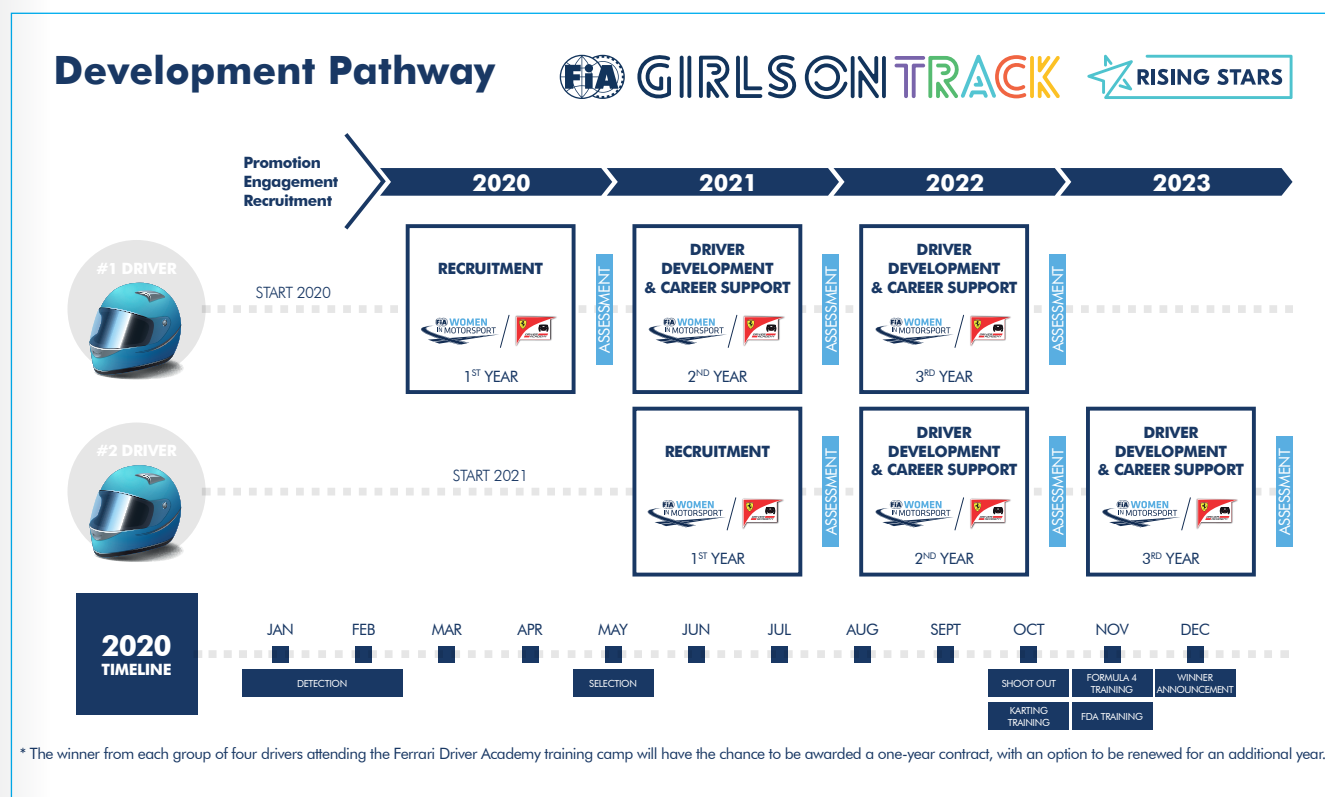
Development Pathway

FIA GIRLS ON TRACK

RISING STARS

Promotion
Engagement
Recruitment

2020

2021

2022

2023

#1 DRIVER

START 2020

RECRUITMENT

FIA WOMEN IN MOTORSPORT

$1^{ST}$ YEAR

ASSESSMENT

DRIVER DEVELOPMENT & CAREER SUPPORT

FIA WOMEN IN MOTORSPORT

$2^{ND}$ YEAR

ASSESSMENT

DRIVER DEVELOPMENT & CAREER SUPPORT

FIA WOMEN IN MOTORSPORT

$3^{RD}$ YEAR

ASSESSMENT

#2 DRIVER

START 2021

RECRUITMENT

FIA WOMEN IN MOTORSPORT

$1^{ST}$ YEAR

ASSESSMENT

DRIVER DEVELOPMENT & CAREER SUPPORT

FIA WOMEN IN MOTORSPORT

$2^{ND}$ YEAR

ASSESSMENT

DRIVER DEVELOPMENT & CAREER SUPPORT

FIA WOMEN IN MOTORSPORT

$3^{RD}$ YEAR

ASSESSMENT

2020 TIMELINE

JAN FEB MAR APR MAY JUN JUL AUG SEPT OCT NOV DEC

DETECTION

SELECTION

SHOOT OUT

KARTING TRAINING

FORMULA 4 TRAINING

FDA TRAINING

WINNER ANNOUNCEMENT

* The winner from each group of four drivers attending the Ferrari Driver Academy training camp will have the chance to be awarded a one-year contract, with an option to be renewed for an additional year.